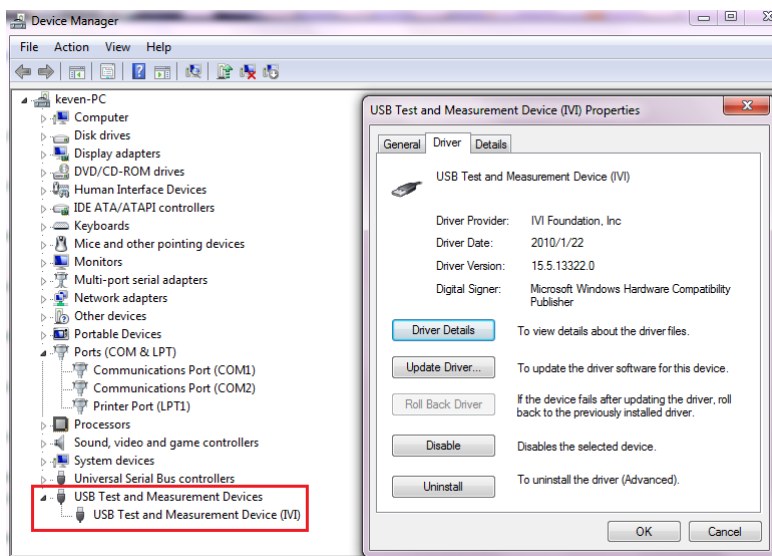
Device Manager

File Action View Help

keven-PC
Computer
Disk drives
Display adapters
DVD/CD-ROM drives
Human Interface Devices
IDE ATA/ATAPI controllers
Keyboards
Mice and other pointing devices
Monitors
Multi-port serial adapters
Network adapters
Other devices
Portable Devices
Ports (COM & LPT)
Communications Port (COM1)
Communications Port (COM2)
Printer Port (LPT1)
Processors
Sound, video and game controllers
System devices
Universal Serial Bus controllers
USB Test and Measurement Devices
USB Test and Measurement Device (IVI)

USB Test and Measurement Device (IVI) Properties

General Driver Details

USB Test and Measurement Device (IVI)

Driver Provider: IVI Foundation, Inc
Driver Date: 2010/1/22
Driver Version: 15.5.13322.0
Digital Signer: Microsoft Windows Hardware Compatibility Publisher

Driver Details To view details about the driver files.

Update Driver... To update the driver software for this device.

Roll Back Driver If the device fails after updating the driver, roll back to the previously installed driver.

Disable Disables the selected device.

Uninstall To uninstall the driver (Advanced).

OK Cancel